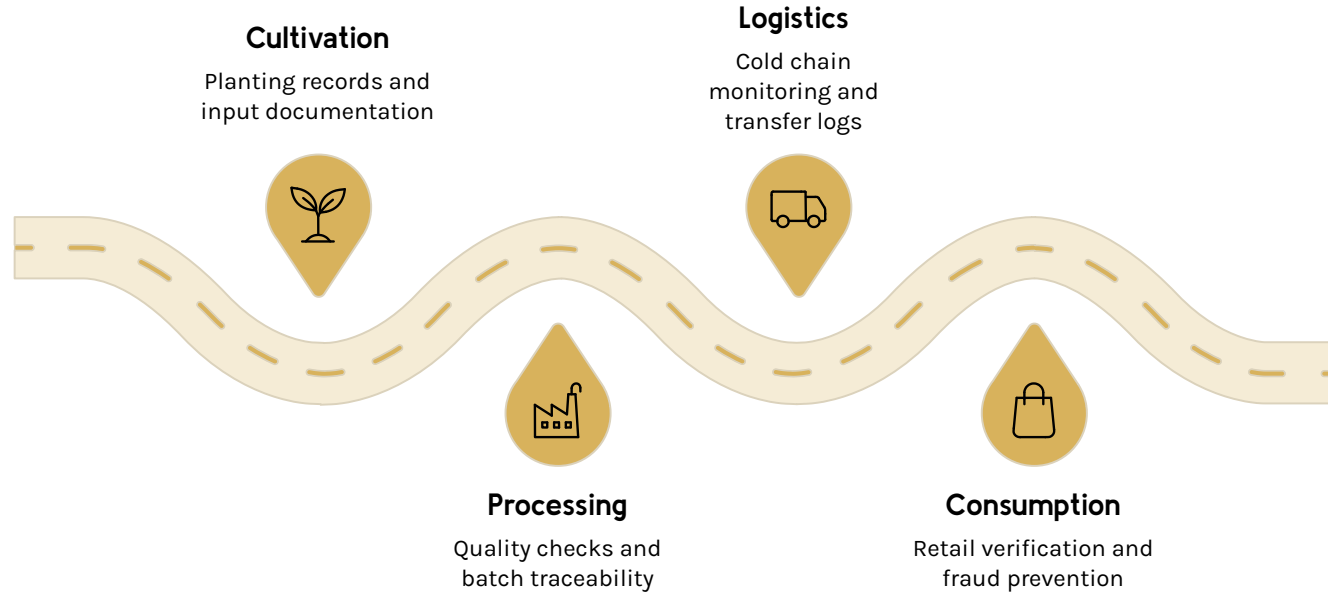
Cultivation
Planting records and input documentation

Logistics
Cold chain monitoring and transfer logs

Processing
Quality checks and batch traceability

Consumption
Retail verification and fraud prevention